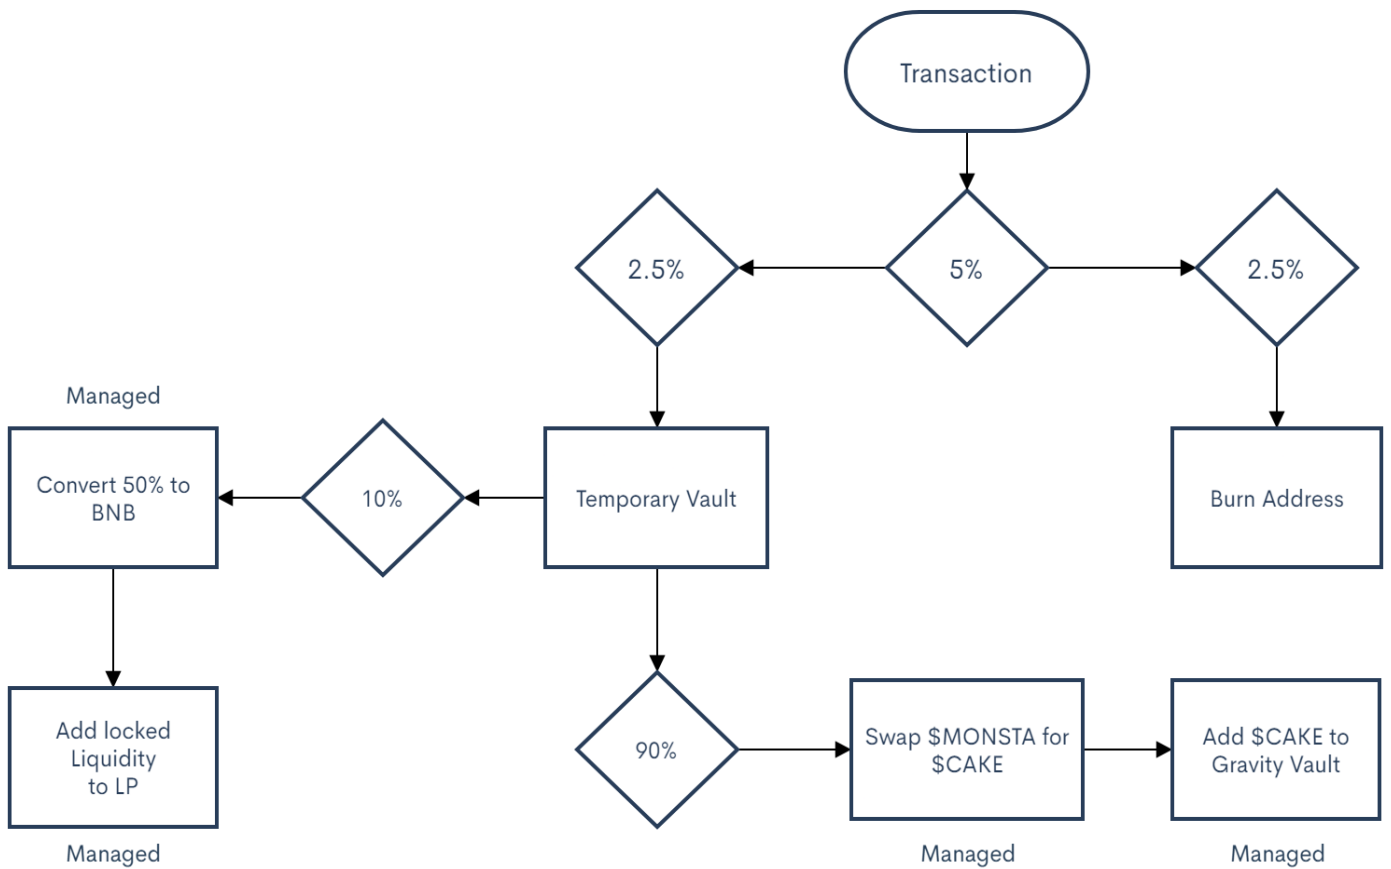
Transaction

2.5%

5%

2.5%

Managed

Convert 50% to BNB

10%

Temporary Vault

Burn Address

Add locked Liquidity to LP

Managed

90%

Swap \$MONSTA for \$CAKE

Managed

Add \$CAKE to Gravity Vault

Managed